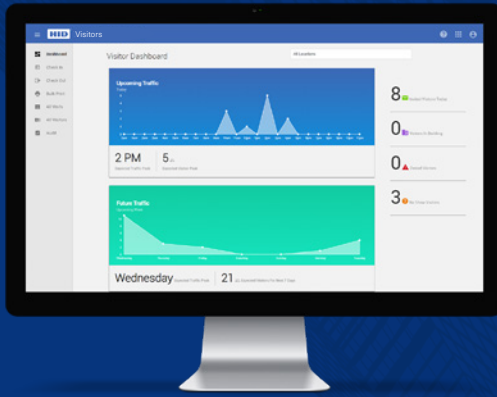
HID Visitors

Dashboard
Check In
Check Out
Bulk Print
All Visits
All Visitors
Audit

Visitor Dashboard

All Locations

Upcoming Traffic

2 PM
Expected Traffic Peak

5
Expected Visitor Peak

Future Traffic
Upcoming Week

Monday
Tuesday
Wednesday
Thursday
Friday
Saturday
Sunday

Wednesday
Expected Traffic Peak

21
Expected Visitors For Next 7 Days

8
Invited Visitors Today

0
Visitors In Building

0
Denied Entries

3
No Show Visitors